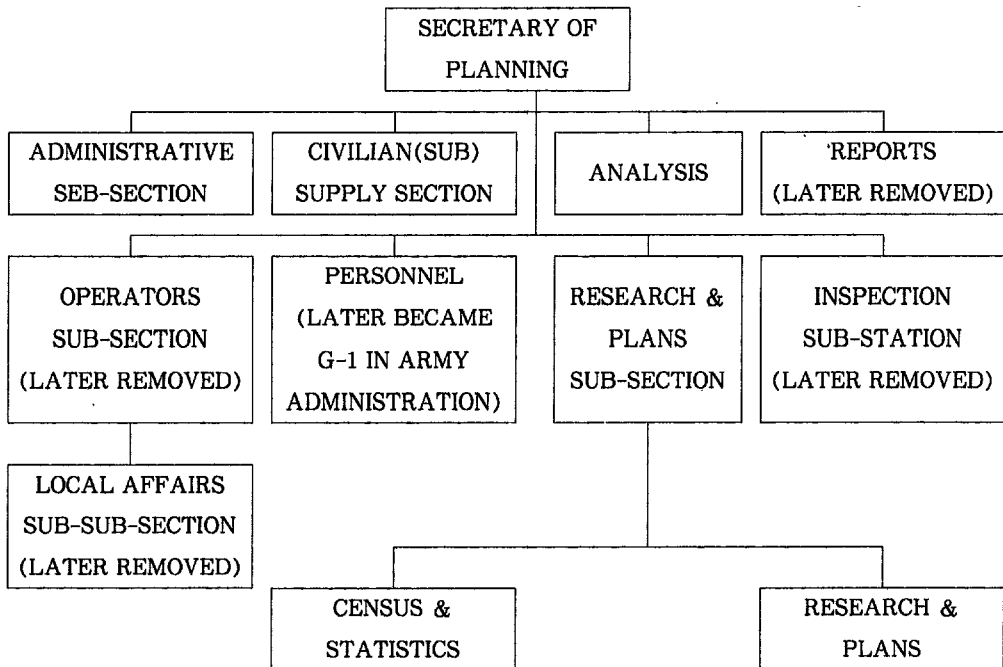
SECRETARY OF PLANNING

ADMINISTRATIVE SEB-SECTION

CIVILIAN(SUB) SUPPLY SECTION

ANALYSIS

'REPORTS (LATER REMOVED)

OPERATORS SUB-SECTION (LATER REMOVED)

PERSONNEL (LATER BECAME G-1 IN ARMY ADMINISTRATION)

RESEARCH & PLANS SUB-SECTION

INSPECTION SUB-STATION (LATER REMOVED)

LOCAL AFFAIRS SUB-SUB-SECTION (LATER REMOVED)

CENSUS & STATISTICS

RESEARCH & PLANS